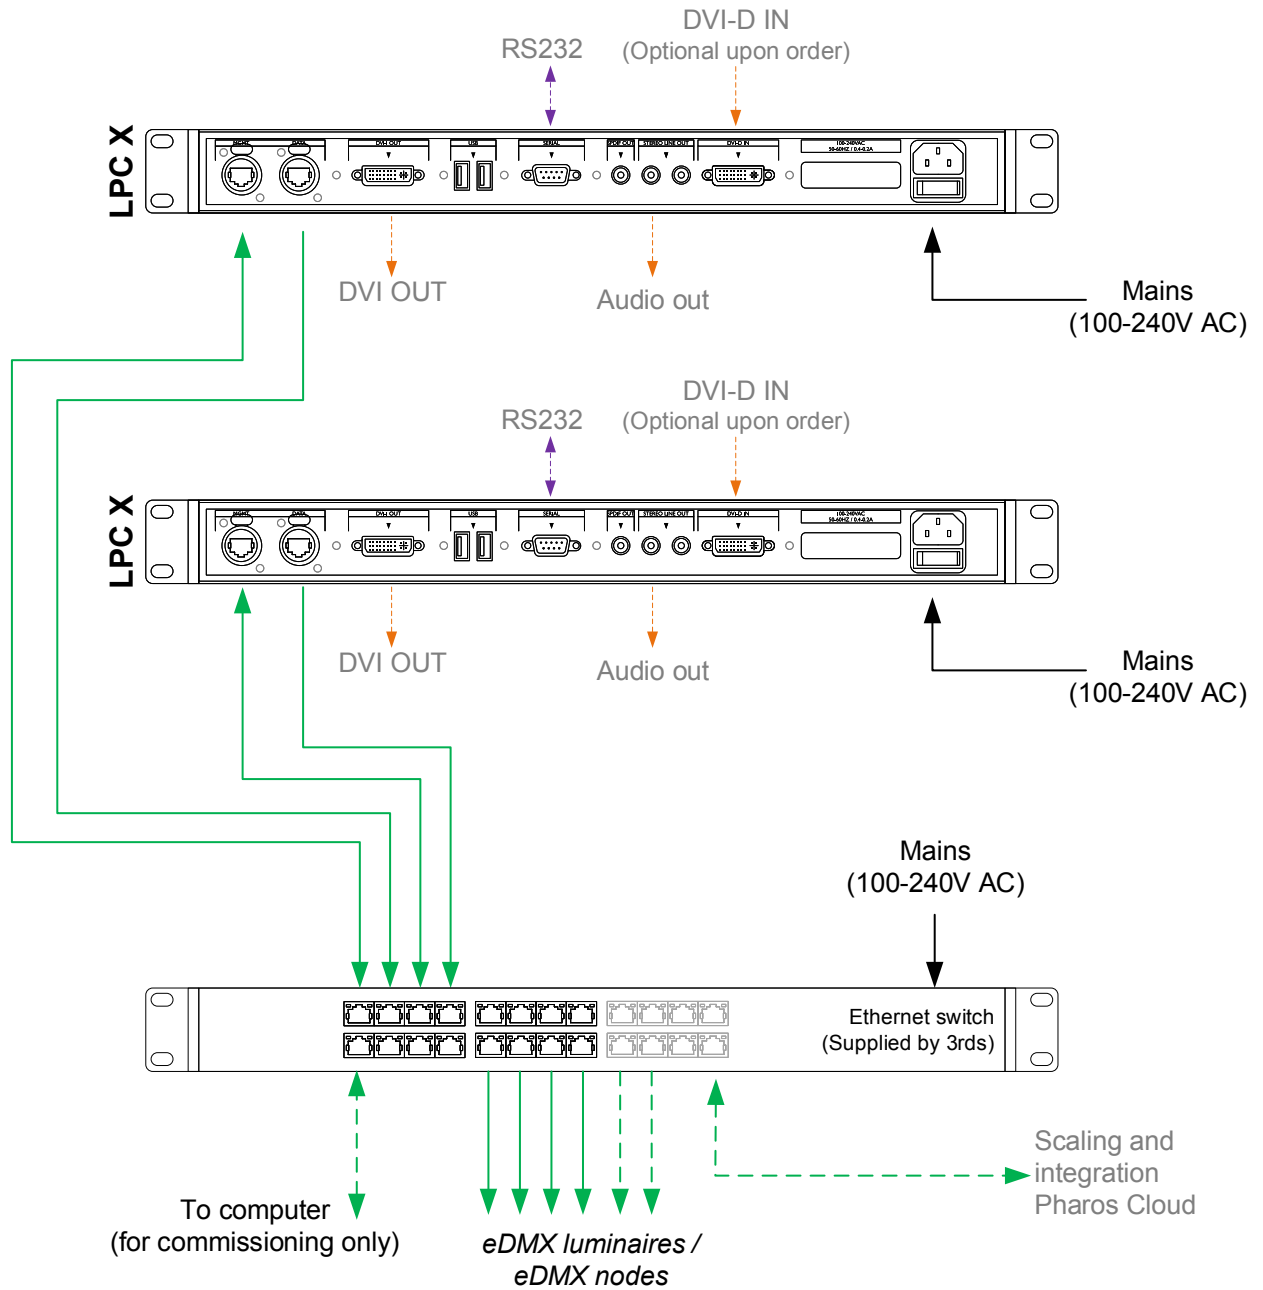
RS232

DVI-D IN
(Optional upon order)

LPC X

MGMT DATA DVI OUT USB SERIAL SPDIF OUT STEREO LINE OUT DVI-D IN 100-240VAC 50-60HZ / 0.4-0.2A

DVI OUT

Audio out

Mains
(100-240V AC)

RS232

DVI-D IN
(Optional upon order)

LPC X

MGMT DATA DVI OUT USB SERIAL SPDIF OUT STEREO LINE OUT DVI-D IN 100-240VAC 50-60HZ / 0.4-0.2A

DVI OUT

Audio out

Mains
(100-240V AC)

Mains
(100-240V AC)

Ethernet switch
(Supplied by 3rds)

Scaling and integration Pharos Cloud

To computer
(for commissioning only)

eDMX luminaires /
eDMX nodes